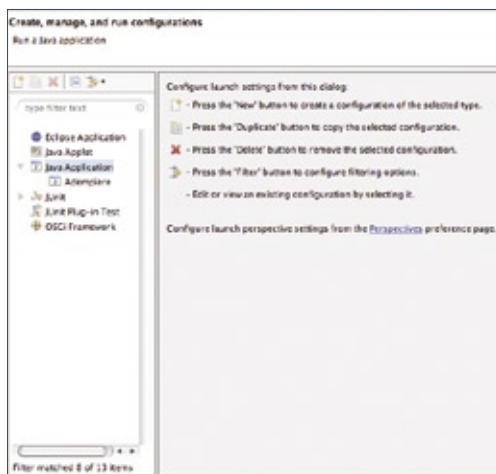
Create, manage, and run configurations

Run a Java application

type filter text

Eclipse Application
Java Applet
Java Application
Adempiere
JUnit
JUnit Plug-in Test
OSGi Framework

Configure launch settings from this dialog:

- Press the 'New' button to create a configuration of the selected type.

- Press the 'Duplicate' button to copy the selected configuration.

- Press the 'Delete' button to remove the selected configuration.

- Press the 'Filter' button to configure filtering options.

- Edit or view an existing configuration by selecting it.

Configure launch perspective settings from the Perspectives preference page.

Filter matched 8 of 13 items